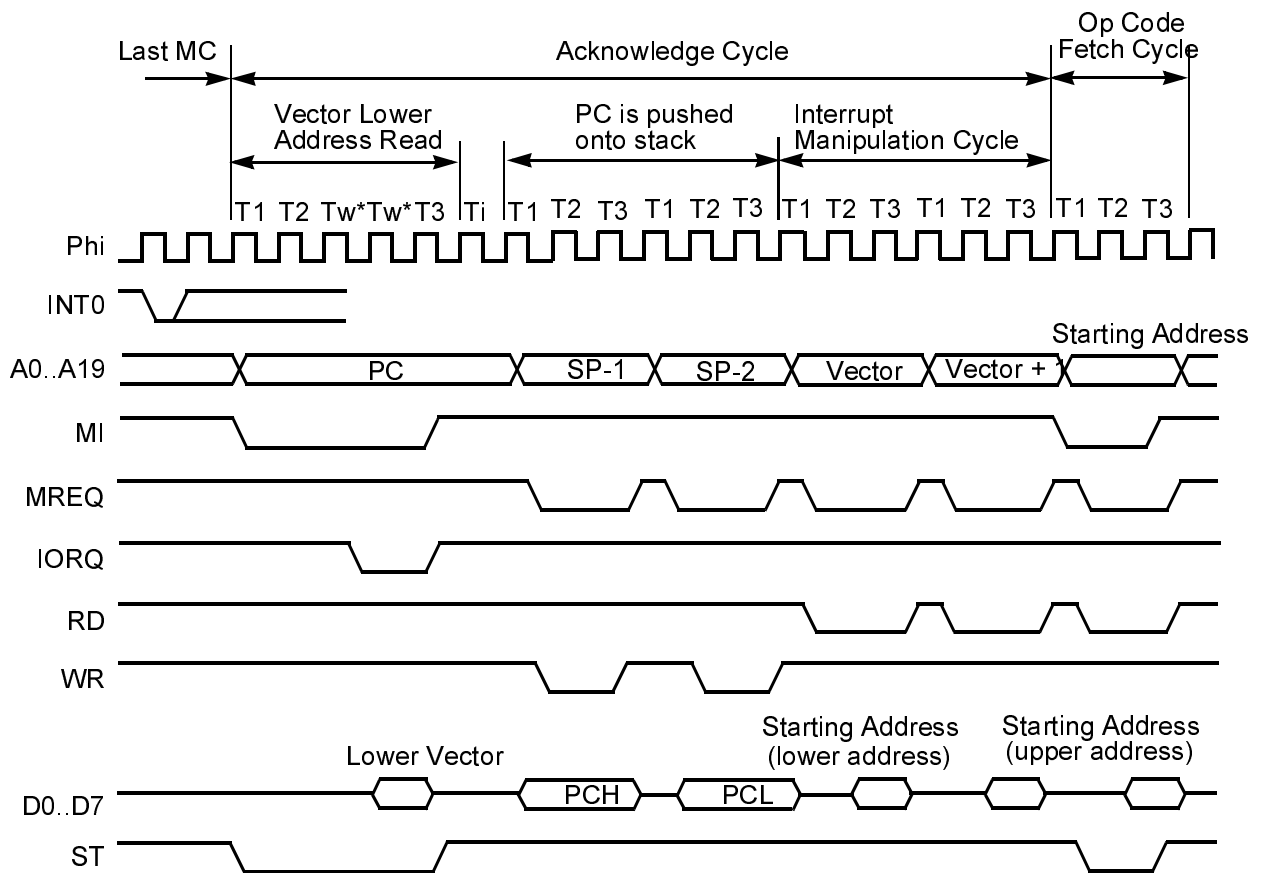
Last MC

Acknowledge Cycle

Op Code Fetch Cycle

Vector Lower Address Read

PC is pushed onto stack

Interrupt Manipulation Cycle

T1 T2 Tw* Tw* T3 Ti T1 T2 T3 T1 T2 T3 T1 T2 T3 T1 T2 T3 T1 T2 T3

Phi

INT0

Starting Address

A0..A19

PC

SP-1

SP-2

Vector

Vector + 1

MI

MREQ

IORQ

RD

WR

Starting Address (lower address)

Starting Address (upper address)

Lower Vector

D0..D7

PCH

PCL

ST